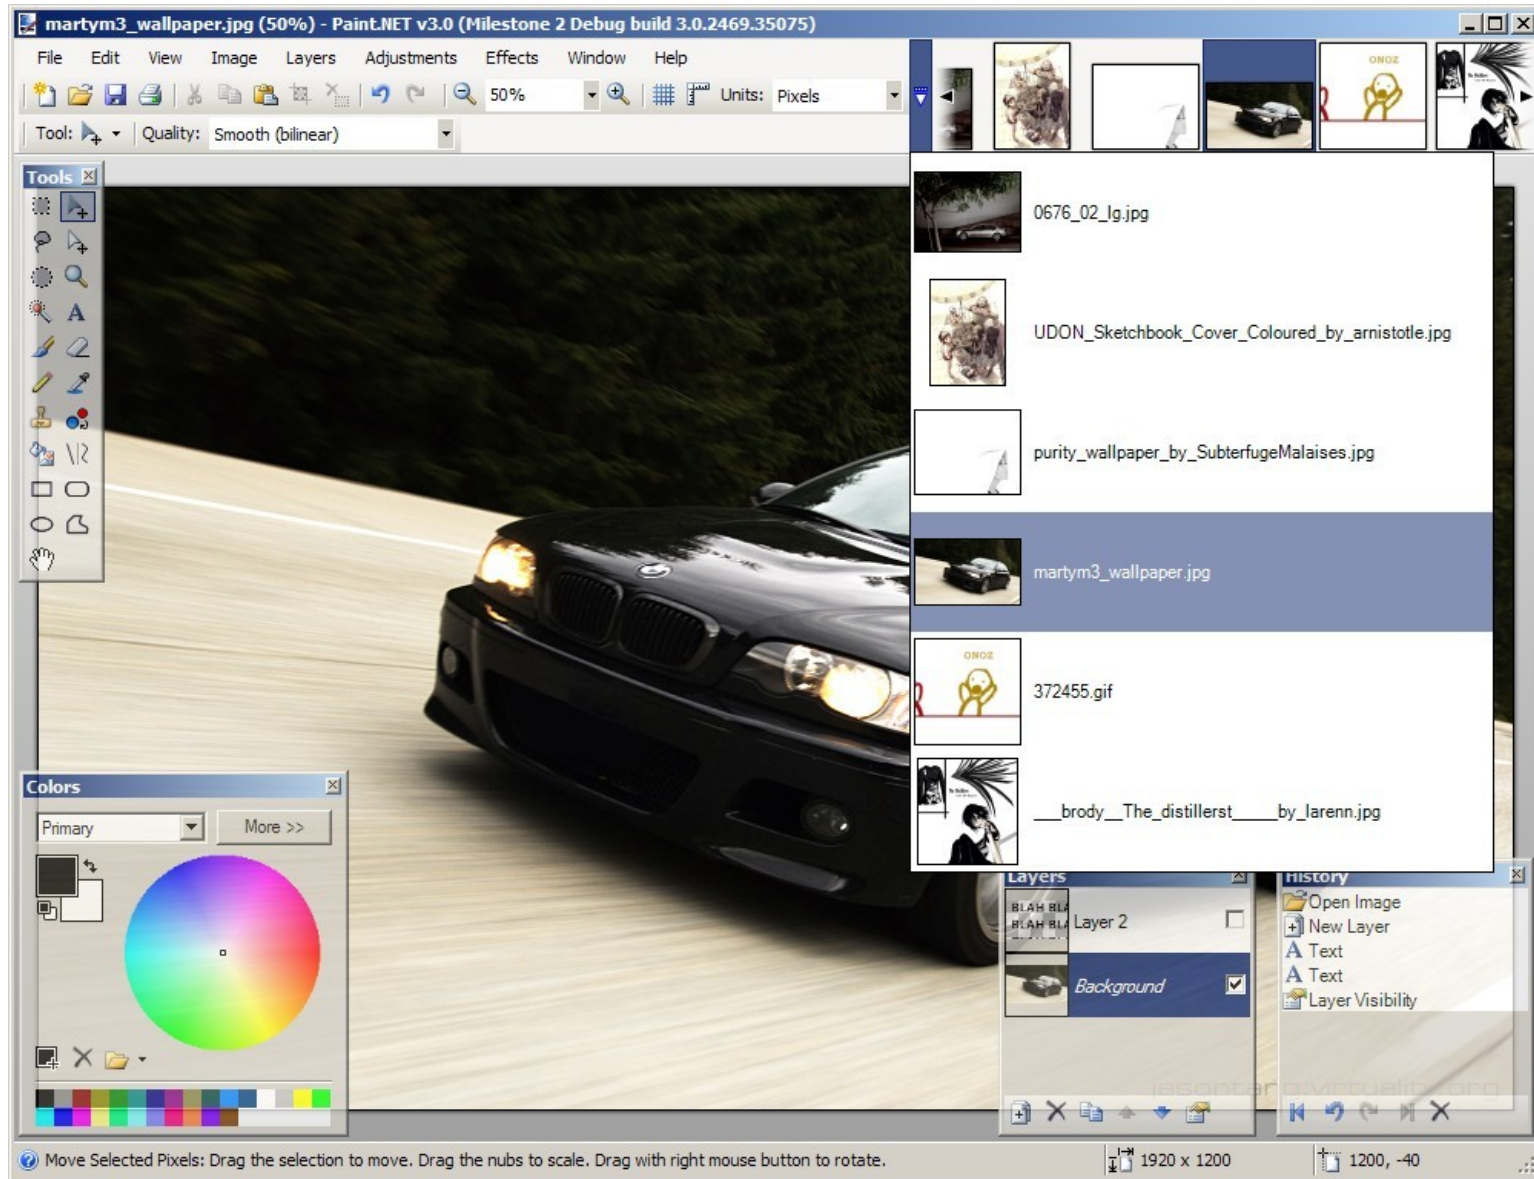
martym3_wallpaper.jpg (50%) - Paint.NET v3.0 (Milestone 2 Debug build 3.0.2469.35075)

File Edit View Image Layers Adjustments Effects Window Help

50% Units: Pixels

Tool: Quality: Smooth (bilinear)

Tools

0676_02_lg.jpg

UDON_Sketchbook_Cover_Coloured_by_arnistotle.jpg

purity_wallpaper_by_SubterfugeMalaises.jpg

martym3_wallpaper.jpg

372455.gif

__brody__The_distillerst_____by_larenn.jpg

Colors

Primary More >>

Layers

BLAH BLA BLAH BLA Layer 2

Background

History

Open Image
New Layer
Text
Text
Layer Visibility

Move Selected Pixels: Drag the selection to move. Drag the nubs to scale. Drag with right mouse button to rotate.

1920 x 1200

1200, -40